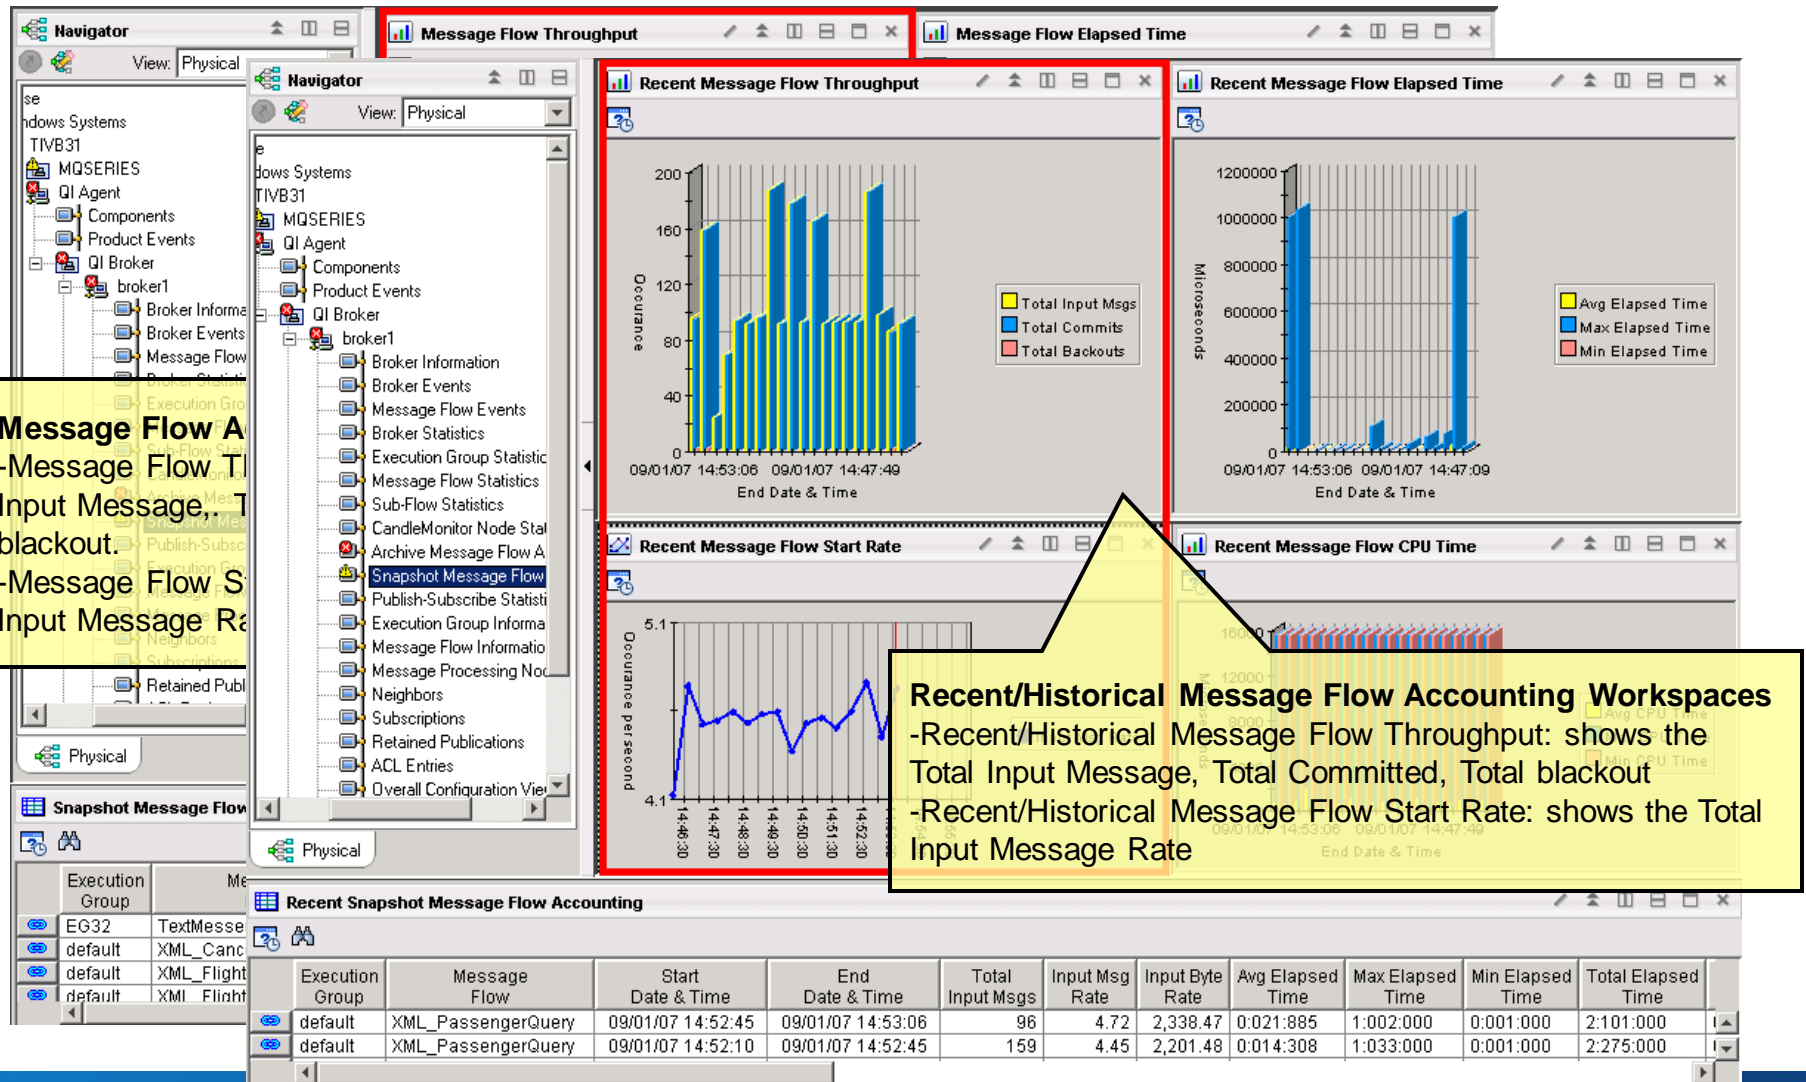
Navigator

View: Physical

se
ndows Systems
TIVB31
MQSERIES
QI Agent
Components
Product Events
QI Broker
broker1
Broker Informa
Broker Events
Message Flow

Message Flow A
-Message Flow Th
Input Message,. T
blackout.
-Message Flow S
Input Message Ra

Retained Publ

Physical

Snapshot Message Flow

| Execution Group | Me |
|---|---|
| EG32 | TextMesse |
| default | XML_Canc |
| default | XML_Flight |
| default | XML_Flight |

Navigator

View: Physical

e
dows Systems
TIVB31
MQSERIES
QI Agent
Components
Product Events
QI Broker
broker1
Broker Information
Broker Events
Message Flow Events
Broker Statistics
Execution Group Statistic
Message Flow Statistics
Sub-Flow Statistics
CandleMonitor Node Stat
Archive Message Flow A
Snapshot Message Flow
Publish-Subscribe Statisti
Execution Group Informa
Message Flow Informatio
Message Processing Noc
Neighbors
Subscriptions
Retained Publications
ACL Entries
Overall Configuration Vie

Physical

Message Flow Throughput

Message Flow Elapsed Time

Recent Message Flow Throughput

200
160
120
80
40
0
Occurance
09/01/07 14:53:06 09/01/07 14:47:49
End Date & Time

Total Input Msgs
Total Commits
Total Backouts

Recent Message Flow Elapsed Time

1200000
1000000
800000
600000
400000
200000
0
Microseconds
09/01/07 14:53:06 09/01/07 14:47:09
End Date & Time

Avg Elapsed Time
Max Elapsed Time
Min Elapsed Time

Recent Message Flow Start Rate

5.1
4.1
Occurance per second
14:46:30 14:47:30 14:48:30 14:49:30 14:50:30 14:51:30 14:52:30

Recent Message Flow CPU Time

Recent/Historical Message Flow Accounting Workspaces
-Recent/Historical Message Flow Throughput: shows the Total Input Message, Total Committed, Total blackout
-Recent/Historical Message Flow Start Rate: shows the Total Input Message Rate

Recent Snapshot Message Flow Accounting

| Execution Group | Message Flow | Start Date & Time | End Date & Time | Total Input Msgs | Input Msg Rate | Input Byte Rate | Avg Elapsed Time | Max Elapsed Time | Min Elapsed Time | Total Elapsed Time |
|---|---|---|---|---|---|---|---|---|---|---|
| default | XML_PassengerQuery | 09/01/07 14:52:45 | 09/01/07 14:53:06 | 96 | 4.72 | 2,338.47 | 0:021:885 | 1:002:000 | 0:001:000 | 2:101:000 |
| default | XML_PassengerQuery | 09/01/07 14:52:10 | 09/01/07 14:52:45 | 159 | 4.45 | 2,201.48 | 0:014:308 | 1:033:000 | 0:001:000 | 2:275:000 |